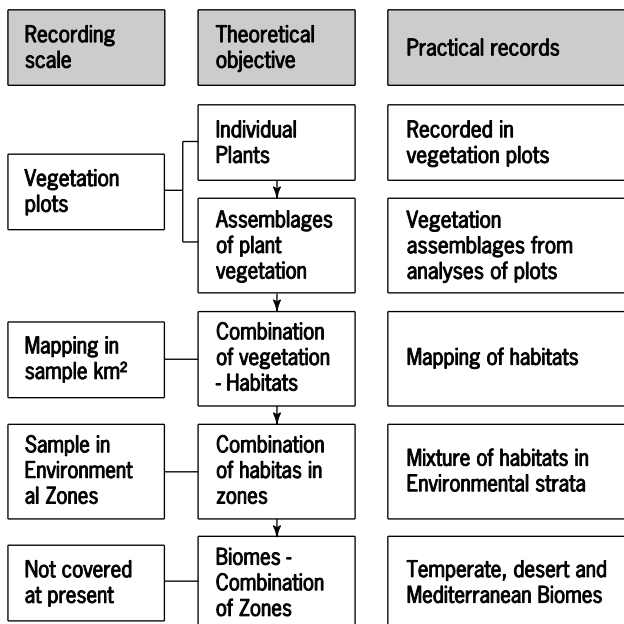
| Recording scale | Theoretical objective | Practical records |
|---|---|---|
| Vegetation plots | Individual Plants | Recorded in vegetation plots |
| | Assemblages of plant vegetation | Vegetation assemblages from analyses of plots |
| Mapping in sample km² | Combination of vegetation - Habitats | Mapping of habitats |
| Sample in Environment al Zones | Combination of habitas in zones | Mixture of habitats in Environmental strata |
| Not covered at present | Biomes - Combination of Zones | Temperate, desert and Mediterranean Biomes |